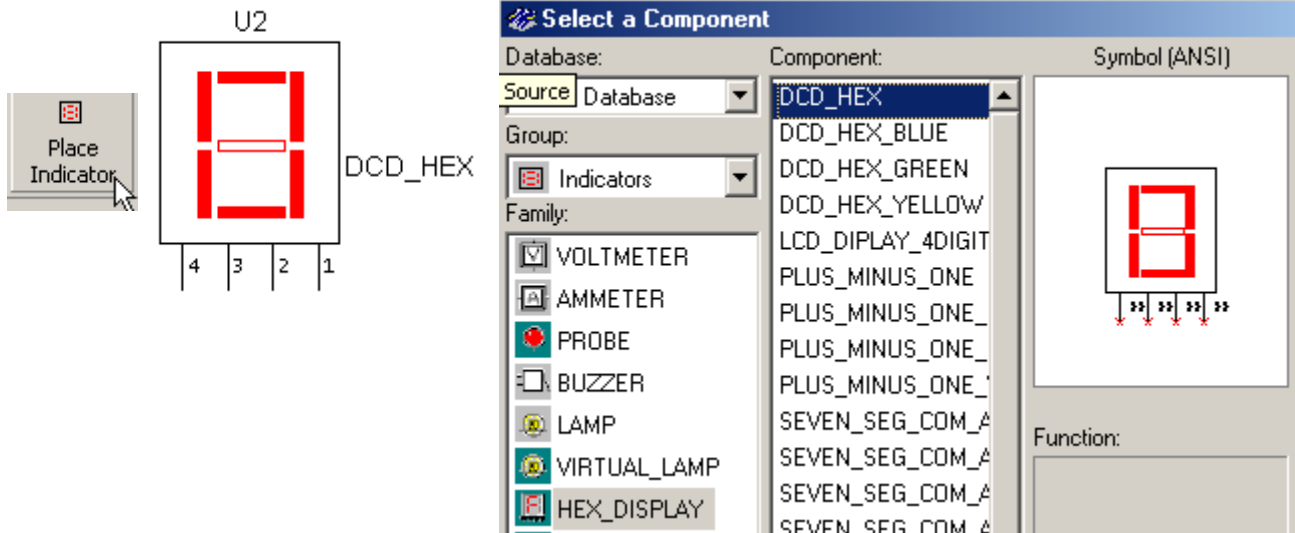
Place Indicator

U2

DCD_HEX

4 3 2 1

Select a Component

Database:

Source Database

Group:

Indicators

Family:

VOLTMETER

AMMETER

PROBE

BUZZER

LAMP

VIRTUAL_LAMP

HEX_DISPLAY

Component:

DCD_HEX

DCD_HEX_BLUE

DCD_HEX_GREEN

DCD_HEX_YELLOW

LCD_DIPLAY_4DIGIT

PLUS_MINUS_ONE

PLUS_MINUS_ONE_

PLUS_MINUS_ONE_

PLUS_MINUS_ONE_

SEVEN_SEG_COM_A

SEVEN_SEG_COM_A

SEVEN_SEG_COM_A

SEVEN_SEG_COM_A

Symbol (ANSI)

Function: